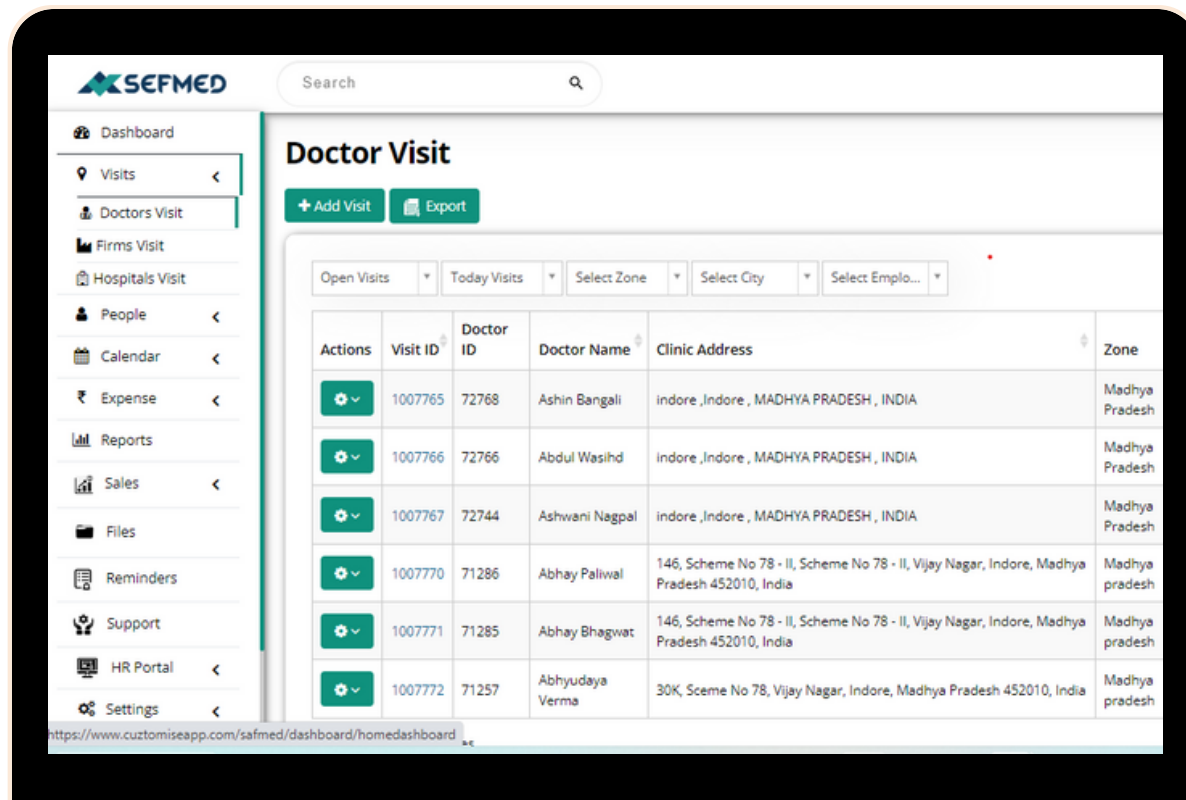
SEFMED

Search

Dashboard
Visits
Doctors Visit
Firms Visit
Hospitals Visit
People
Calendar
Expense
Reports
Sales
Files
Reminders
Support
HR Portal
Settings

Doctor Visit

+ Add Visit
Export

Open Visits
Today Visits
Select Zone
Select City
Select Emplo...

| Actions | Visit ID | Doctor ID | Doctor Name | Clinic Address | Zone |
|---|---|---|---|---|---|
| | 1007765 | 72768 | Ashin Bangali | indore ,Indore , MADHYA PRADESH , INDIA | Madhya Pradesh |
| | 1007766 | 72766 | Abdul Wasihd | indore ,Indore , MADHYA PRADESH , INDIA | Madhya Pradesh |
| | 1007767 | 72744 | Ashwani Nagpal | indore ,Indore , MADHYA PRADESH , INDIA | Madhya Pradesh |
| | 1007770 | 71286 | Abhay Paliwal | 146, Scheme No 78 - II, Scheme No 78 - II, Vijay Nagar, Indore, Madhya Pradesh 452010, India | Madhya pradesh |
| | 1007771 | 71285 | Abhay Bhagwat | 146, Scheme No 78 - II, Scheme No 78 - II, Vijay Nagar, Indore, Madhya Pradesh 452010, India | Madhya pradesh |
| | 1007772 | 71257 | Abhyudaya Verma | 30K, Sceme No 78, Vijay Nagar, Indore, Madhya Pradesh 452010, India | Madhya pradesh |

https://www.cuztomiseapp.com/safmed/dashboard/homedashboard